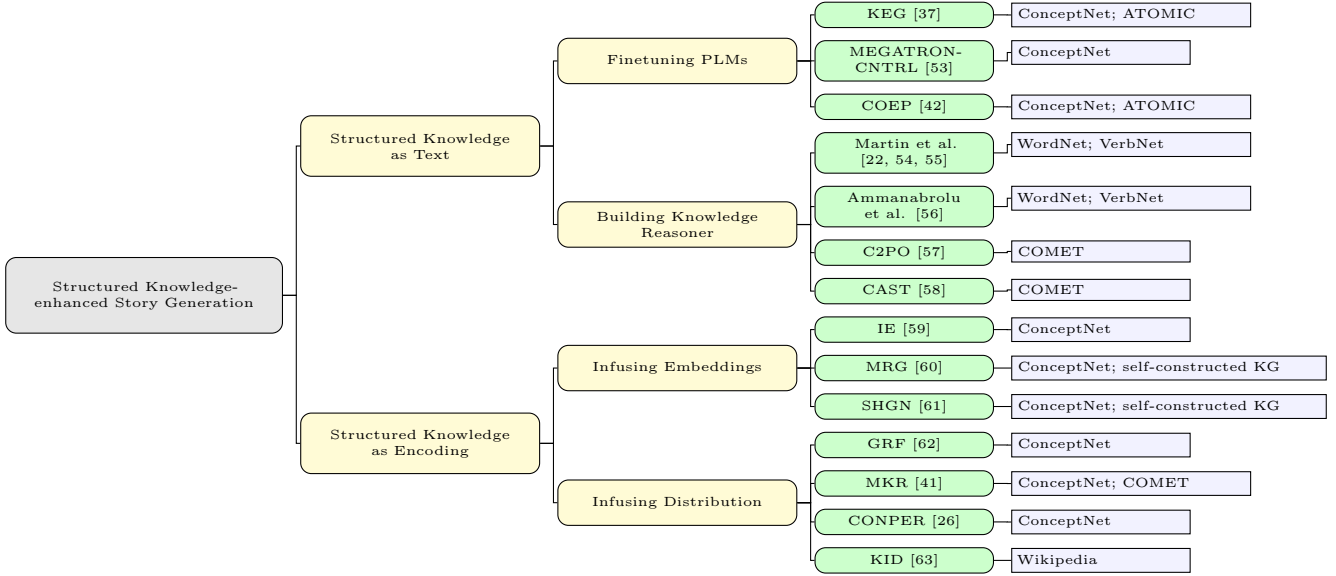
Structured Knowledge-enhanced Story Generation

Structured Knowledge as Text

Finetuning PLMs

KEG [37]
ConceptNet; ATOMIC

MEGATRON-CNTRL [53]
ConceptNet

COEP [42]
ConceptNet; ATOMIC

Building Knowledge Reasoner

Martin et al. [22, 54, 55]
WordNet; VerbNet

Ammanabrolu et al. [56]
WordNet; VerbNet

C2PO [57]
COMET

CAST [58]
COMET

Structured Knowledge as Encoding

Infusing Embeddings

IE [59]
ConceptNet

MRG [60]
ConceptNet; self-constructed KG

SHGN [61]
ConceptNet; self-constructed KG

Infusing Distribution

GRF [62]
ConceptNet

MKR [41]
ConceptNet; COMET

CONPER [26]
ConceptNet

KID [63]
Wikipedia